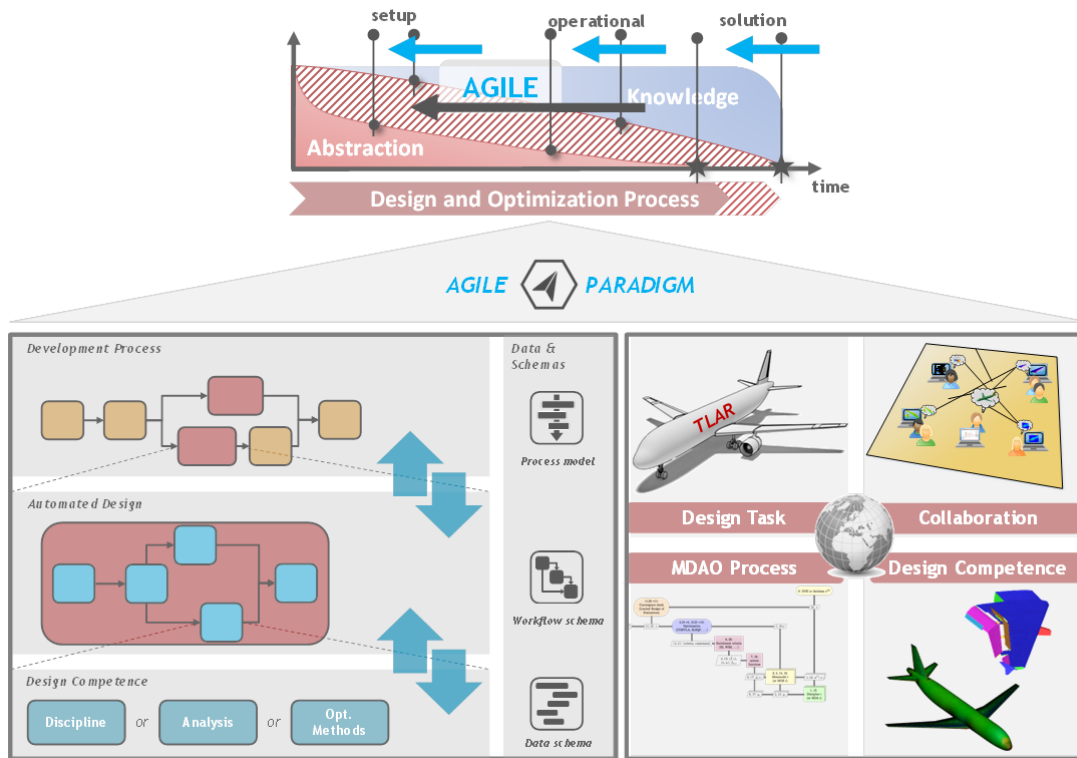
setup
operational
solution
AGILE
Knowledge
Abstraction
time
Design and Optimization Process
AGILE PARADIGM
Development Process
Automated Design
Design Competence
Discipline or Analysis or Opt. Methods
Data & Schemas
Process model
Workflow schema
Data schema
TLAR
Design Task
Collaboration
MDAO Process
Design Competence